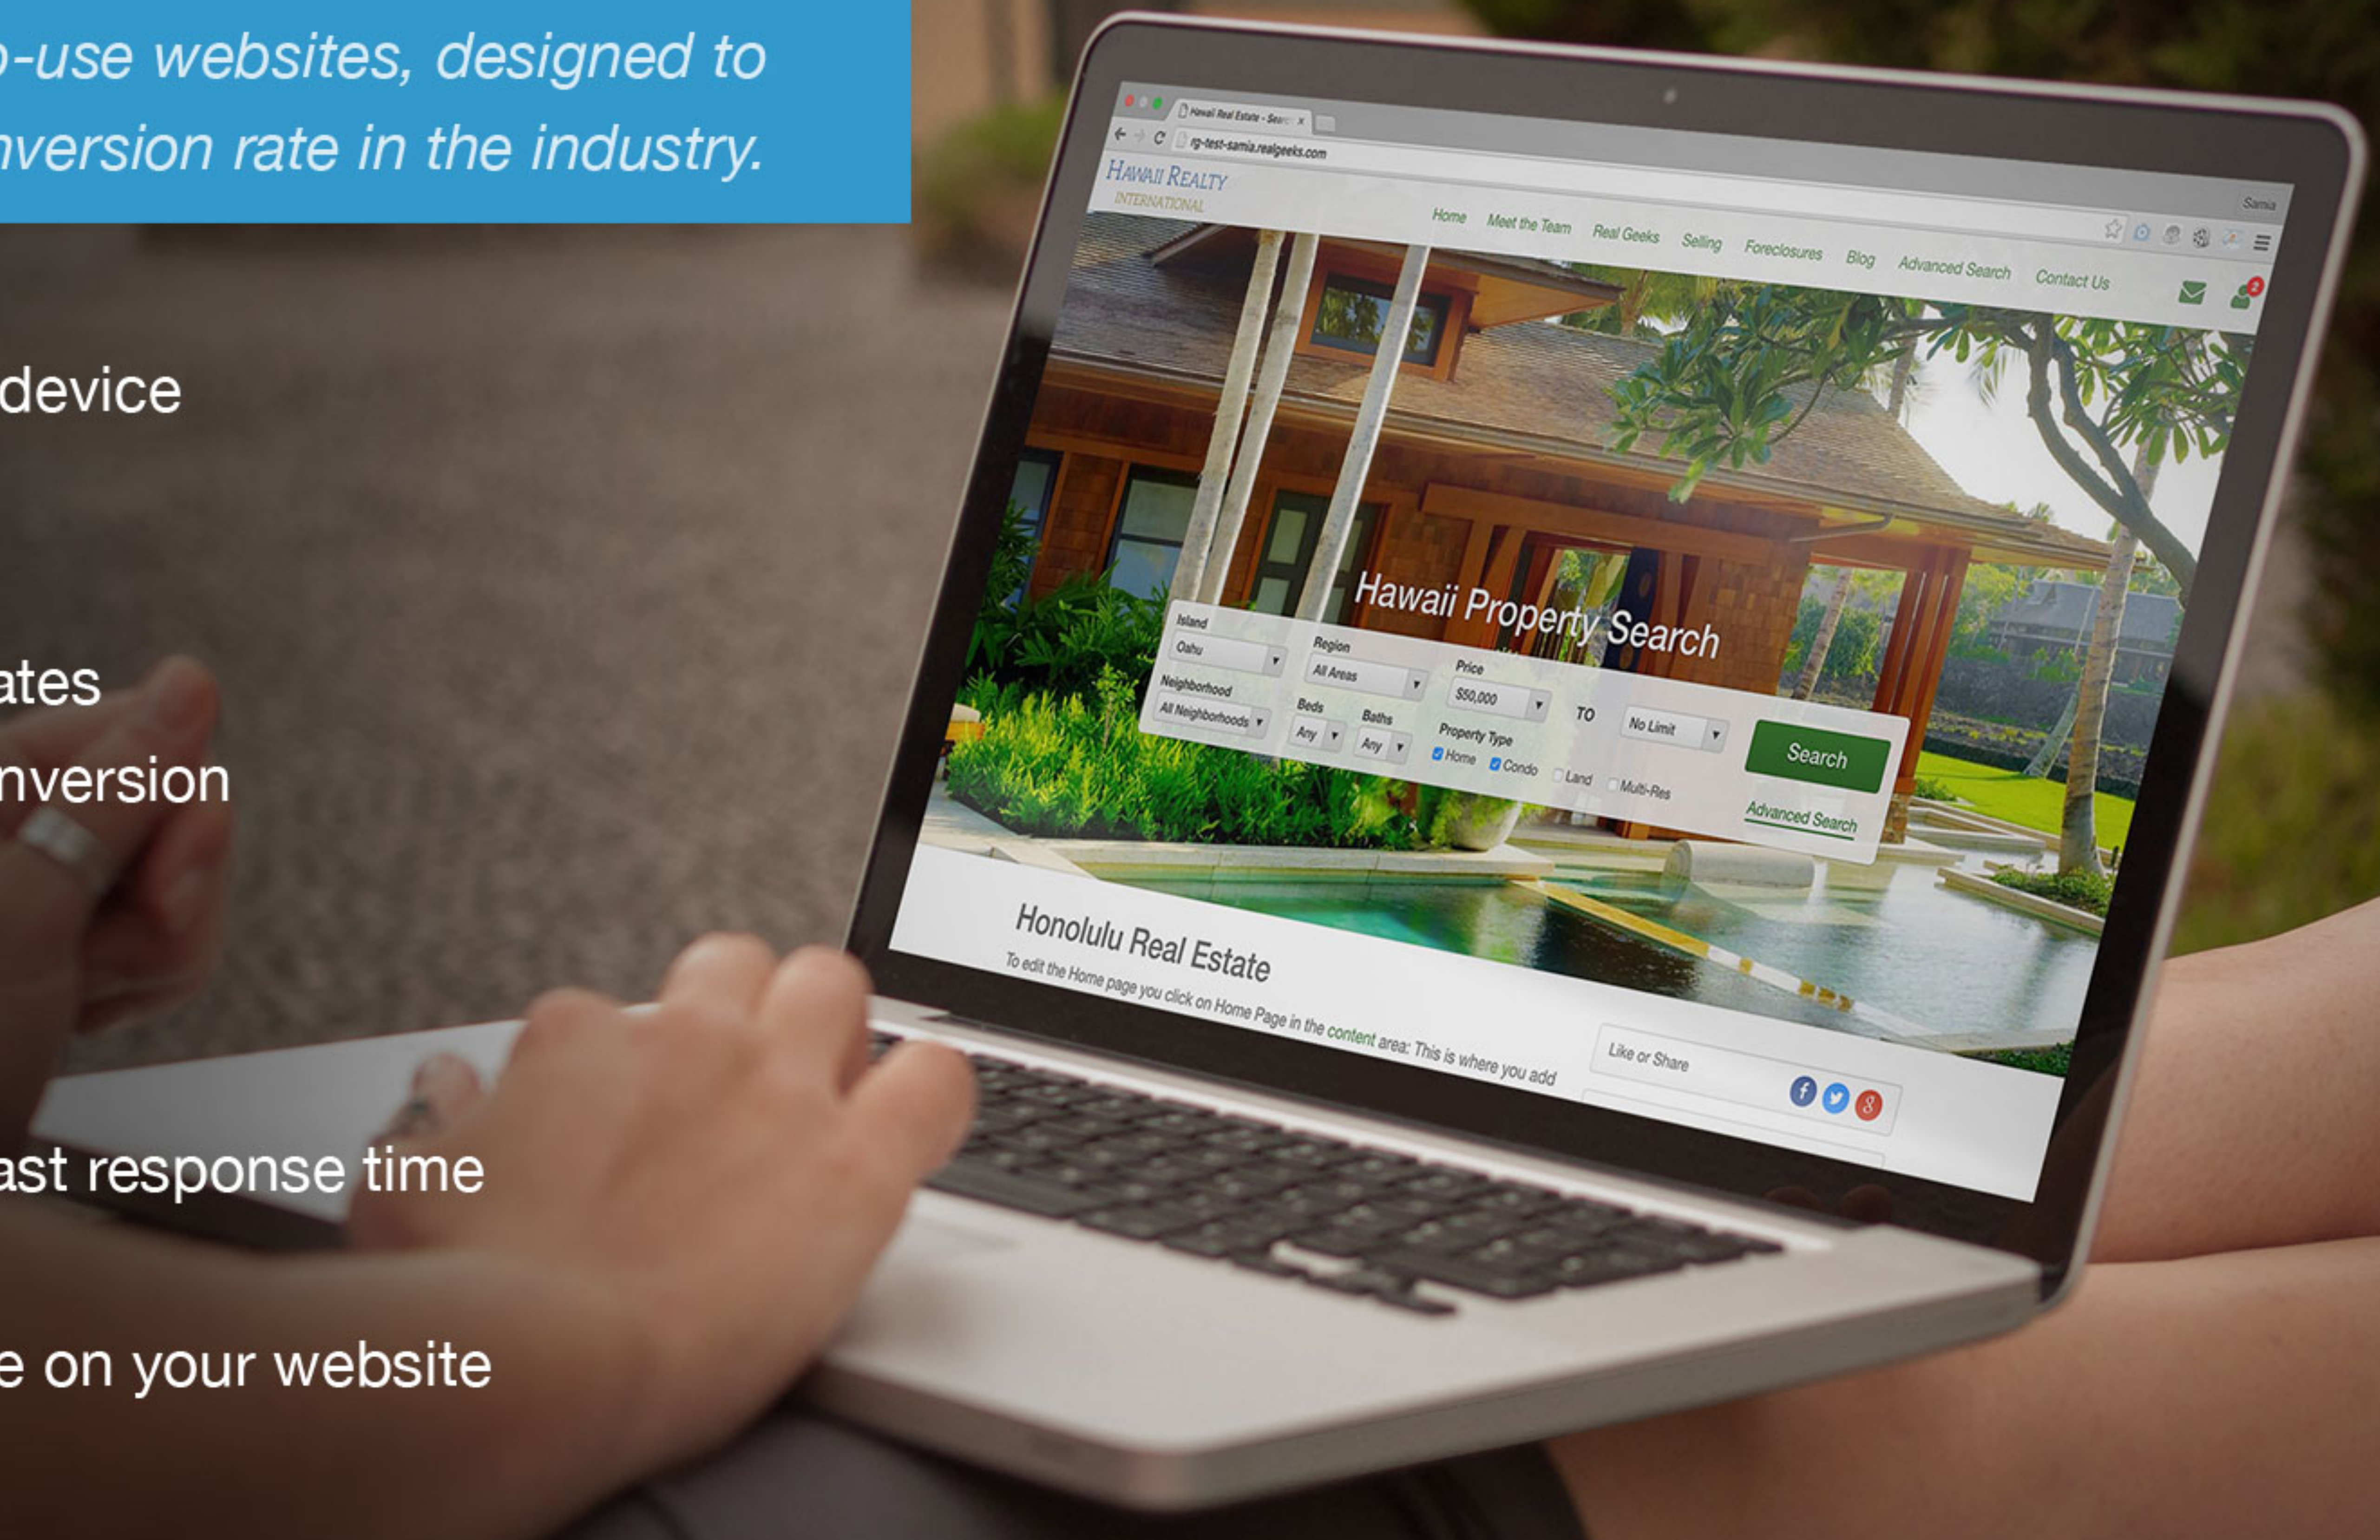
-use websites, designed to
nversion rate in the industry.

device

ates
nversion

ast response time

e on your website

Hawaii Real Estate - Sear ×
rg-test-samia.realgeeks.com
Samia

HAWAII REALTY
INTERNATIONAL

Home Meet the Team Real Geeks Selling Foreclosures Blog Advanced Search Contact Us

Hawaii Property Search

Island
Oahu
Region
All Areas
Price
$50,000
TO
No Limit
Neighborhood
All Neighborhoods
Beds
Any
Baths
Any
Property Type
Home Condo Land Multi-Res
Search
Advanced Search

Honolulu Real Estate
To edit the Home page you click on Home Page in the content area: This is where you add

Like or Share